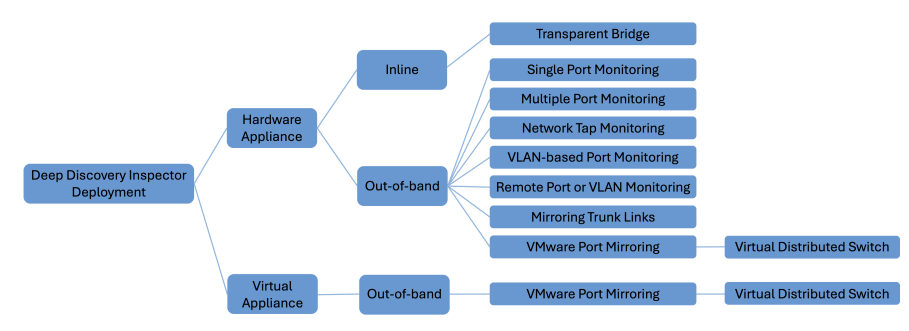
Deep Discovery Inspector Deployment

Hardware Appliance

Inline

Transparent Bridge

Out-of-band

Single Port Monitoring

Multiple Port Monitoring

Network Tap Monitoring

VLAN-based Port Monitoring

Remote Port or VLAN Monitoring

Mirroring Trunk Links

VMware Port Mirroring

Virtual Distributed Switch

Virtual Appliance

Out-of-band

VMware Port Mirroring

Virtual Distributed Switch